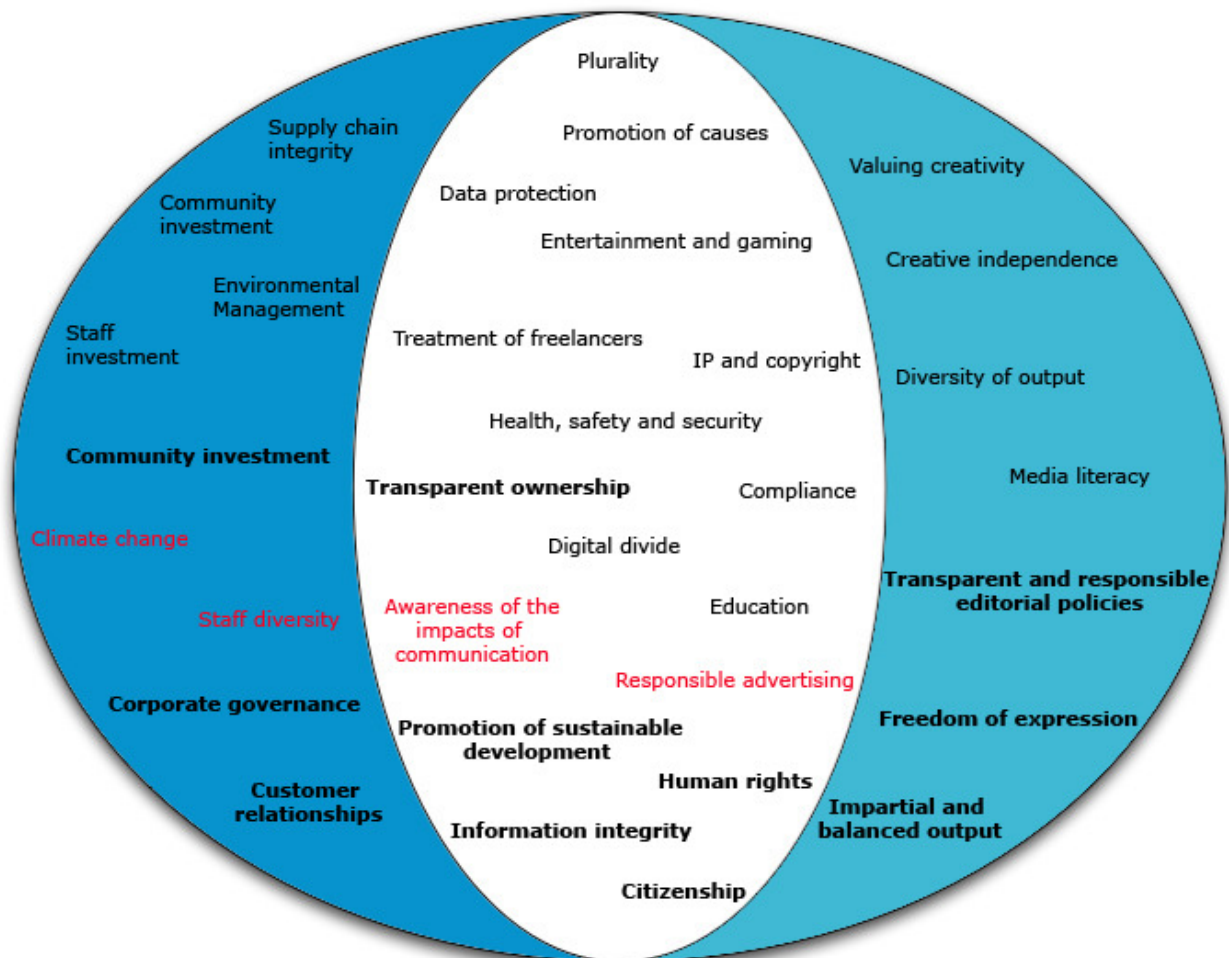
Plurality

Promotion of causes

Supply chain integrity

Valuing creativity

Data protection

Community investment

Entertainment and gaming

Creative independence

Environmental Management

Staff investment

Treatment of freelancers

IP and copyright

Diversity of output

Health, safety and security

Community investment

Media literacy

Transparent ownership

Compliance

Climate change

Digital divide

Transparent and responsible editorial policies

Staff diversity

Awareness of the impacts of communication

Education

Responsible advertising

Corporate governance

Freedom of expression

Promotion of sustainable development

Human rights

Customer relationships

Impartial and balanced output

Information integrity

Citizenship